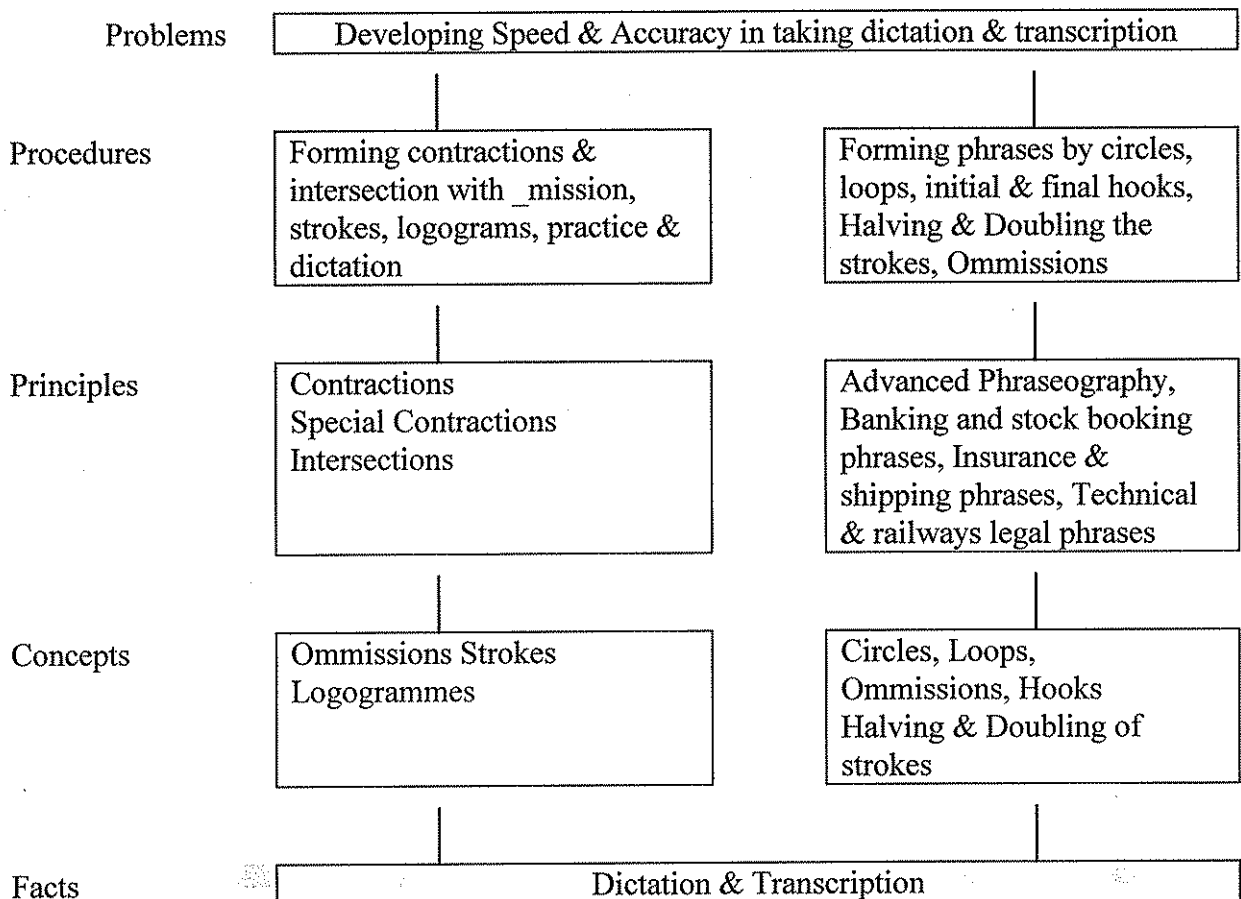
Problems

Developing Speed & Accuracy in taking dictation & transcription

Procedures

Forming contractions & intersection with _mission, strokes, logograms, practice & dictation

Forming phrases by circles, loops, initial & final hooks, Halving & Doubling the strokes, Ommissions

Principles

Contractions
Special Contractions
Intersections

Advanced Phraseography, Banking and stock booking phrases, Insurance & shipping phrases, Technical & railways legal phrases

Concepts

Ommissions Strokes
Logogrammes

Circles, Loops, Ommissions, Hooks
Halving & Doubling of strokes

Facts

Dictation & Transcription